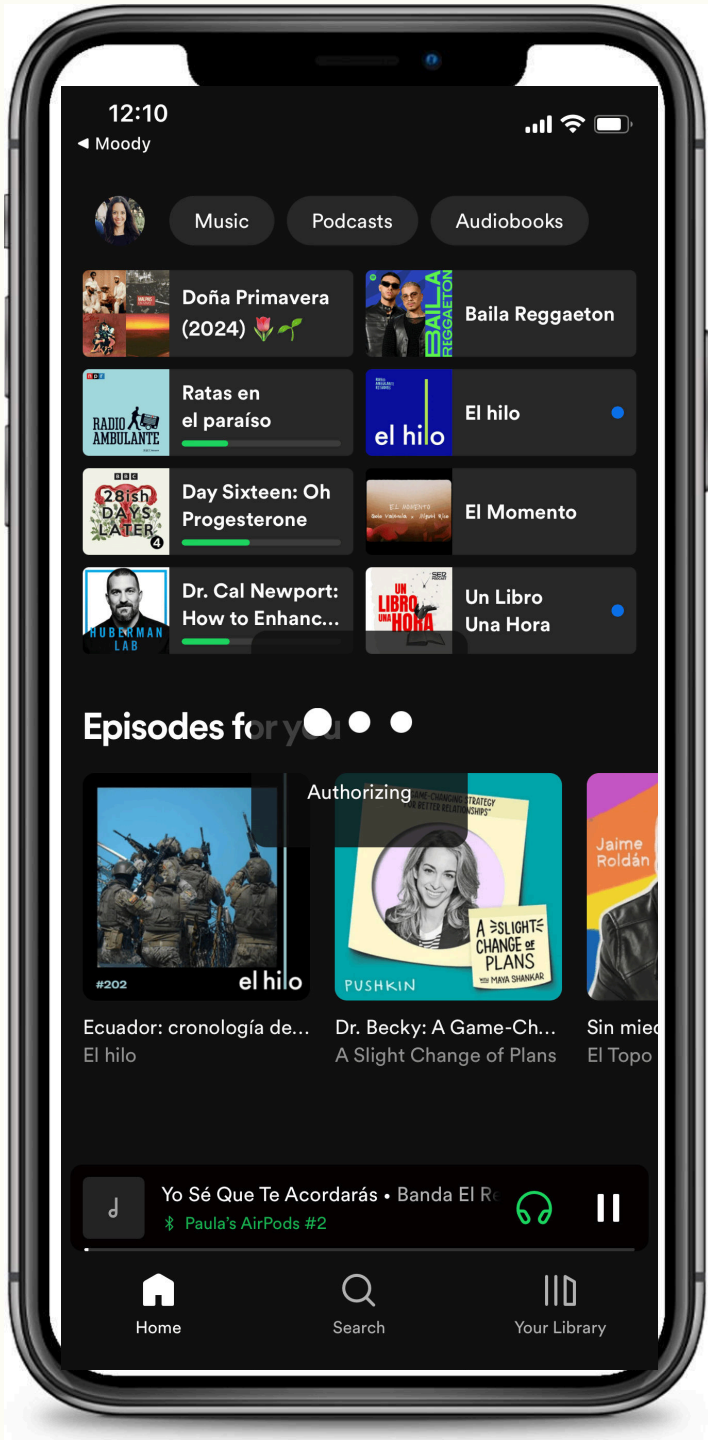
12:10
◀ Moody

Music
Podcasts
Audiobooks

Doña Primavera (2024) 🌹🌱
BAILA REGGAETON
Baila Reggaeton
RADIO AMBULANTE
Ratas en el paraíso
el hilo
El hilo
28ish DAYS LATER
Day Sixteen: Oh Progesterone
EL MOMENTO
El Momento
HUBERMAN LAB
Dr. Cal Newport: How to Enhanc...
UN LIBRO UNA HORA
Un Libro Una Hora

Episodes for you

Authorizing

#202
el hilo
Ecuador: cronología de...
El hilo

"GAME-CHANGING STRATEGY FOR BETTER RELATIONSHIPS"
A SLIGHT CHANGE OF PLANS
WITH MAYA SHANKAR
PUSHKIN
Dr. Becky: A Game-Ch...
A Slight Change of Plans

Jaime Roldán
Sin mie
El Topo

Yo Sé Que Te Acordarás • Banda El R
Paula's AirPods #2

Home
Search
Your Library